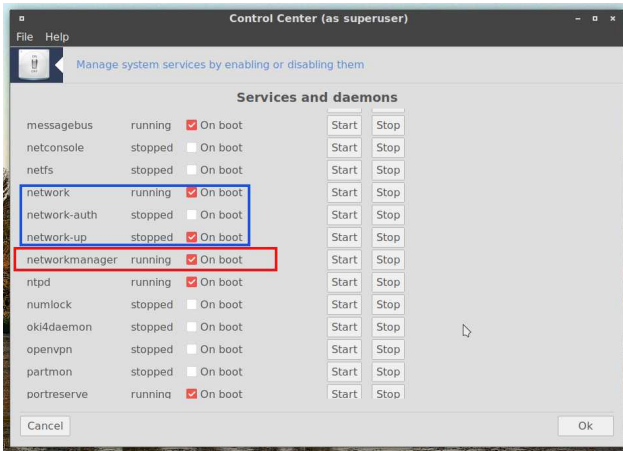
Control Center (as superuser)

File Help

Manage system services by enabling or disabling them

Services and daemons

| | | | | |
|---|---|---|---|---|
| messagebus | running | On boot | Start | Stop |
| netconsole | stopped | On boot | Start | Stop |
| netfs | stopped | On boot | Start | Stop |
| network | running | On boot | Start | Stop |
| network-auth | stopped | On boot | Start | Stop |
| network-up | stopped | On boot | Start | Stop |
| networkmanager | running | On boot | Start | Stop |
| ntpd | running | On boot | Start | Stop |
| numlock | stopped | On boot | Start | Stop |
| oki4daemon | stopped | On boot | Start | Stop |
| openvpn | stopped | On boot | Start | Stop |
| partmon | stopped | On boot | Start | Stop |
| portreserve | running | On boot | Start | Stop |

Cancel

Ok